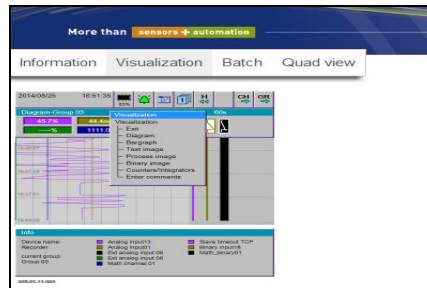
More than sensors + automation

Information Visualization Batch Quad view

2014/08/25 16:51:35 63%

Diagram-Group 03

45.7%

44.4

---%

1111.0

Visualization
Visualization
- Exit
- Diagram
- Bargraph
- Text image
- Process image
- Binary image
- Counters/Integrators
- Enter comments

60s

16:52:00

16:51:00

16:50:00

16:49:00

Info

Device name:
Recorder
current group:
Group 03

Analog input13
Analog input01
Ext analog input 06
Ext analog input 06
Math channel 01

Slave timeout TCP
Binary input8
Math_binary01